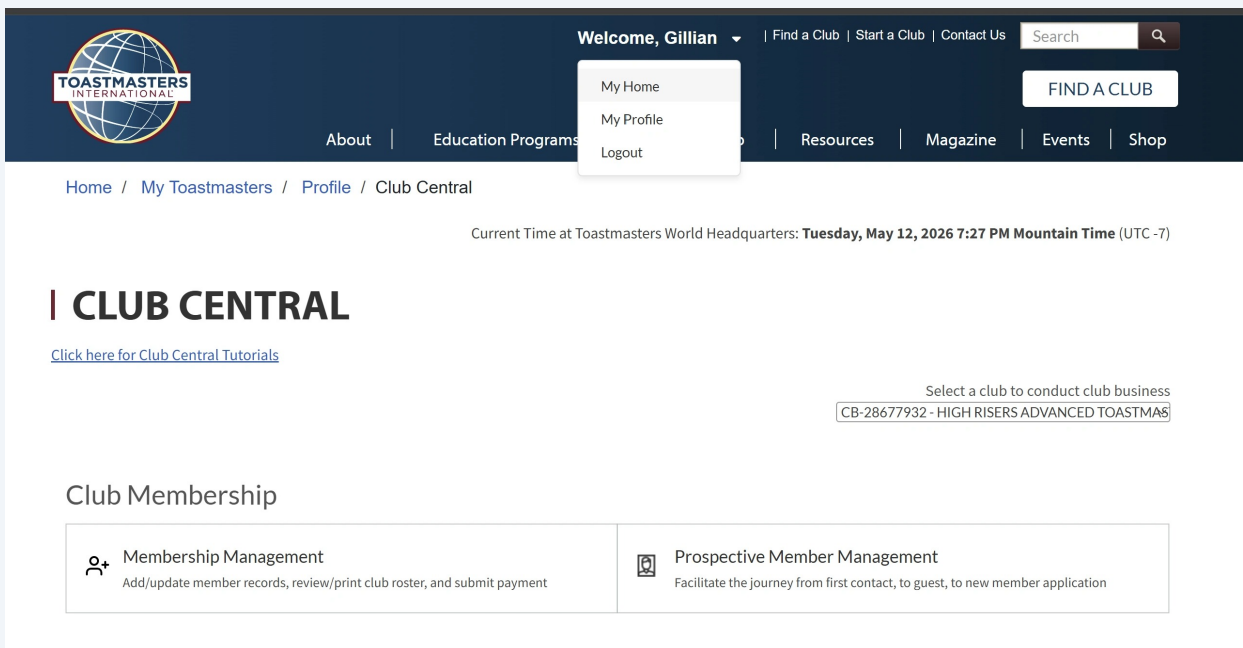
TOASTMASTERS INTERNATIONAL

Welcome, Gillian | Find a Club | Start a Club | Contact Us Search

My Home
My Profile
Logout

FIND A CLUB

About | Education Programs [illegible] | Resources | Magazine | Events | Shop

Home / My Toastmasters / Profile / Club Central

Current Time at Toastmasters World Headquarters: **Tuesday, May 12, 2026 7:27 PM Mountain Time** (UTC -7)

CLUB CENTRAL

Click here for Club Central Tutorials

Select a club to conduct club business
CB-28677932 - HIGH RISERS ADVANCED TOASTMAS

Club Membership

Membership Management
Add/update member records, review/print club roster, and submit payment

Prospective Member Management
Facilitate the journey from first contact, to guest, to new member application